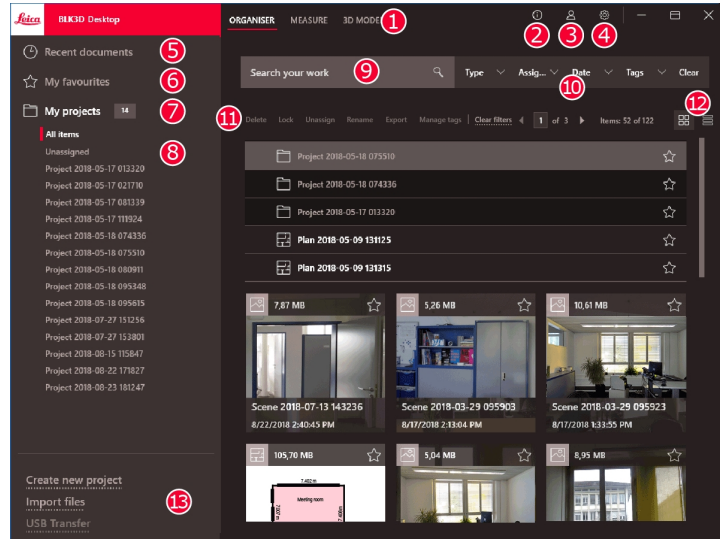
Leica BLK3D Desktop

ORGANISER MEASURE 3D MODE 1

2 3 4

Recent documents 5

My favourites 6

My projects 14 7

All items

Unassigned 8

Project 2018-05-17 013320

Project 2018-05-17 021710

Project 2018-05-17 081339

Project 2018-05-17 111924

Project 2018-05-18 074336

Project 2018-05-18 075510

Project 2018-05-18 080911

Project 2018-05-18 095348

Project 2018-05-18 095615

Project 2018-07-27 151256

Project 2018-07-27 153801

Project 2018-08-15 115847

Project 2018-08-22 171827

Project 2018-08-23 181247

Create new project

Import files 13

USB Transfer

Search your work 9

Type Assig... Date Tags Clear

10

11 Delete Lock Unassign Rename Export Manage tags Clear filters 1 of 3 Items: 52 of 122 12

Project 2018-05-18 075510

Project 2018-05-18 074336

Project 2018-05-17 013320

Plan 2018-05-09 131125

Plan 2018-05-09 131315

7,87 MB

Scene 2018-07-13 143236

8/22/2018 2:40:45 PM

5,26 MB

Scene 2018-03-29 095903

8/17/2018 2:13:04 PM

10,61 MB

Scene 2018-03-29 095923

8/17/2018 1:33:55 PM

105,70 MB

Meeting room

5,04 MB

8,95 MB